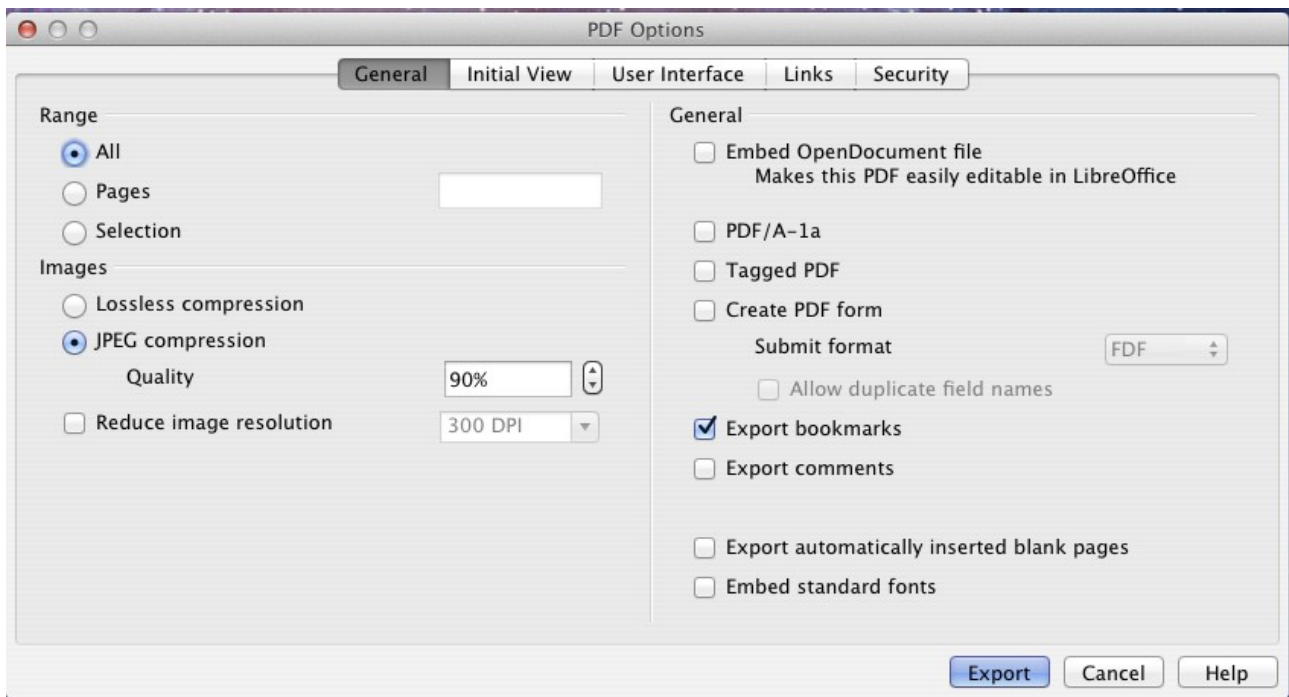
PDF Options

General | Initial View | User Interface | Links | Security

Range
All
Pages
Selection

Images
Lossless compression
JPEG compression
Quality 90%
Reduce image resolution 300 DPI

General
Embed OpenDocument file
Makes this PDF easily editable in LibreOffice
PDF/A-1a
Tagged PDF
Create PDF form
Submit format FDF
Allow duplicate field names
Export bookmarks
Export comments
Export automatically inserted blank pages
Embed standard fonts

Export Cancel Help